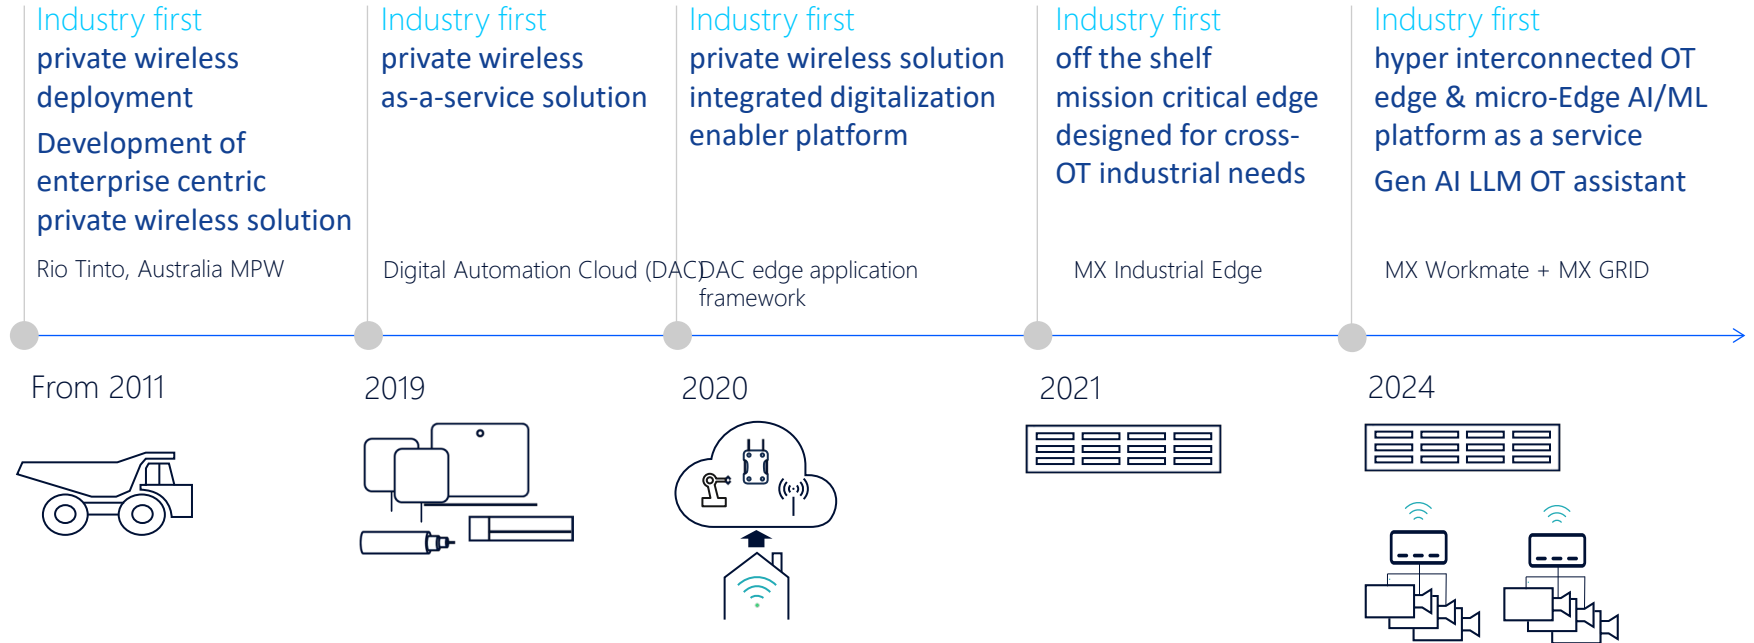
Industry first
private wireless deployment
Development of enterprise centric private wireless solution
Rio Tinto, Australia MPW

Industry first
private wireless as-a-service solution
Digital Automation Cloud (DAC)

Industry first
private wireless solution integrated digitalization enabler platform
DAC edge application framework

Industry first
off the shelf mission critical edge designed for cross-OT industrial needs
MX Industrial Edge

Industry first
hyper interconnected OT edge & micro-Edge AI/ML platform as a service
Gen AI LLM OT assistant
MX Workmate + MX GRID

From 2011
2019
2020
2021
2024